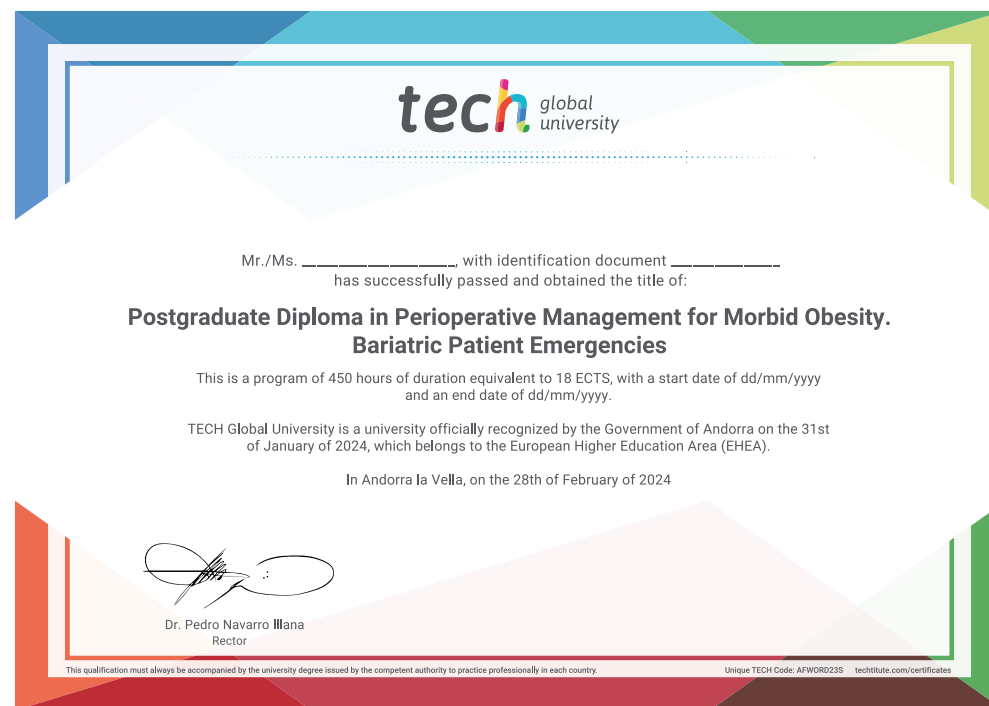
tech global university

Mr./Ms. _______________, with identification document ___________ has successfully passed and obtained the title of:

Postgraduate Diploma in Perioperative Management for Morbid Obesity. Bariatric Patient Emergencies

This is a program of 450 hours of duration equivalent to 18 ECTS, with a start date of dd/mm/yyyy and an end date of dd/mm/yyyy.

TECH Global University is a university officially recognized by the Government of Andorra on the 31st of January of 2024, which belongs to the European Higher Education Area (EHEA).

In Andorra la Vella, on the 28th of February of 2024

Dr. Pedro Navarro Illana
Rector

This qualification must always be accompanied by the university degree issued by the competent authority to practice professionally in each country.

Unique TECH Code: AFWORD23S techtitute.com/certificates